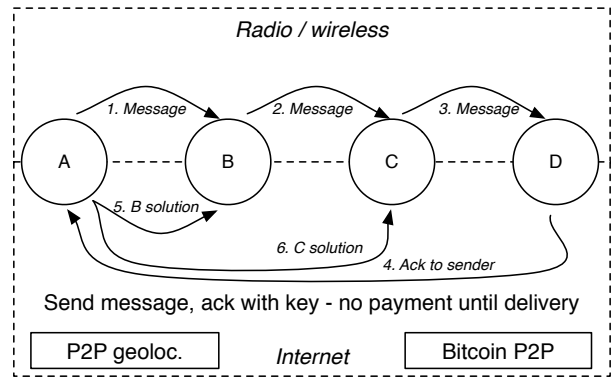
Radio / wireless

1. Message

2. Message

3. Message

A

B

C

D

5. B solution

6. C solution

4. Ack to sender

Send message, ack with key - no payment until delivery

P2P geoloc.

Internet

Bitcoin P2P